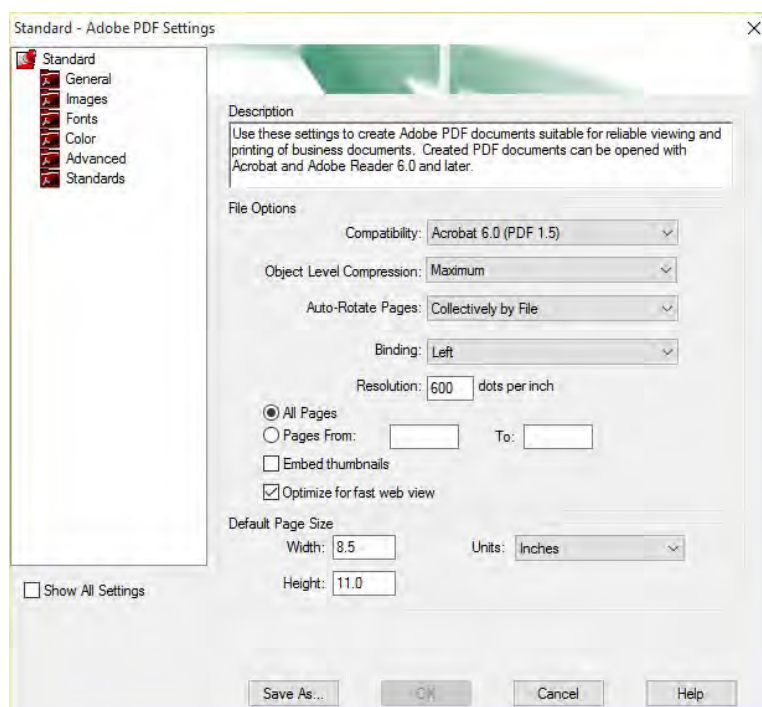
Standard - Adobe PDF Settings

×

Standard
General
Images
Fonts
Color
Advanced
Standards

Show All Settings

Description

Use these settings to create Adobe PDF documents suitable for reliable viewing and printing of business documents. Created PDF documents can be opened with Acrobat and Adobe Reader 6.0 and later.

File Options

Compatibility: Acrobat 6.0 (PDF 1.5)

Object Level Compression: Maximum

Auto-Rotate Pages: Collectively by File

Binding: Left

Resolution: 600 dots per inch

All Pages

Pages From: To:

Embed thumbnails

Optimize for fast web view

Default Page Size

Width: 8.5

Units: Inches

Height: 11.0

Save As...

OK

Cancel

Help